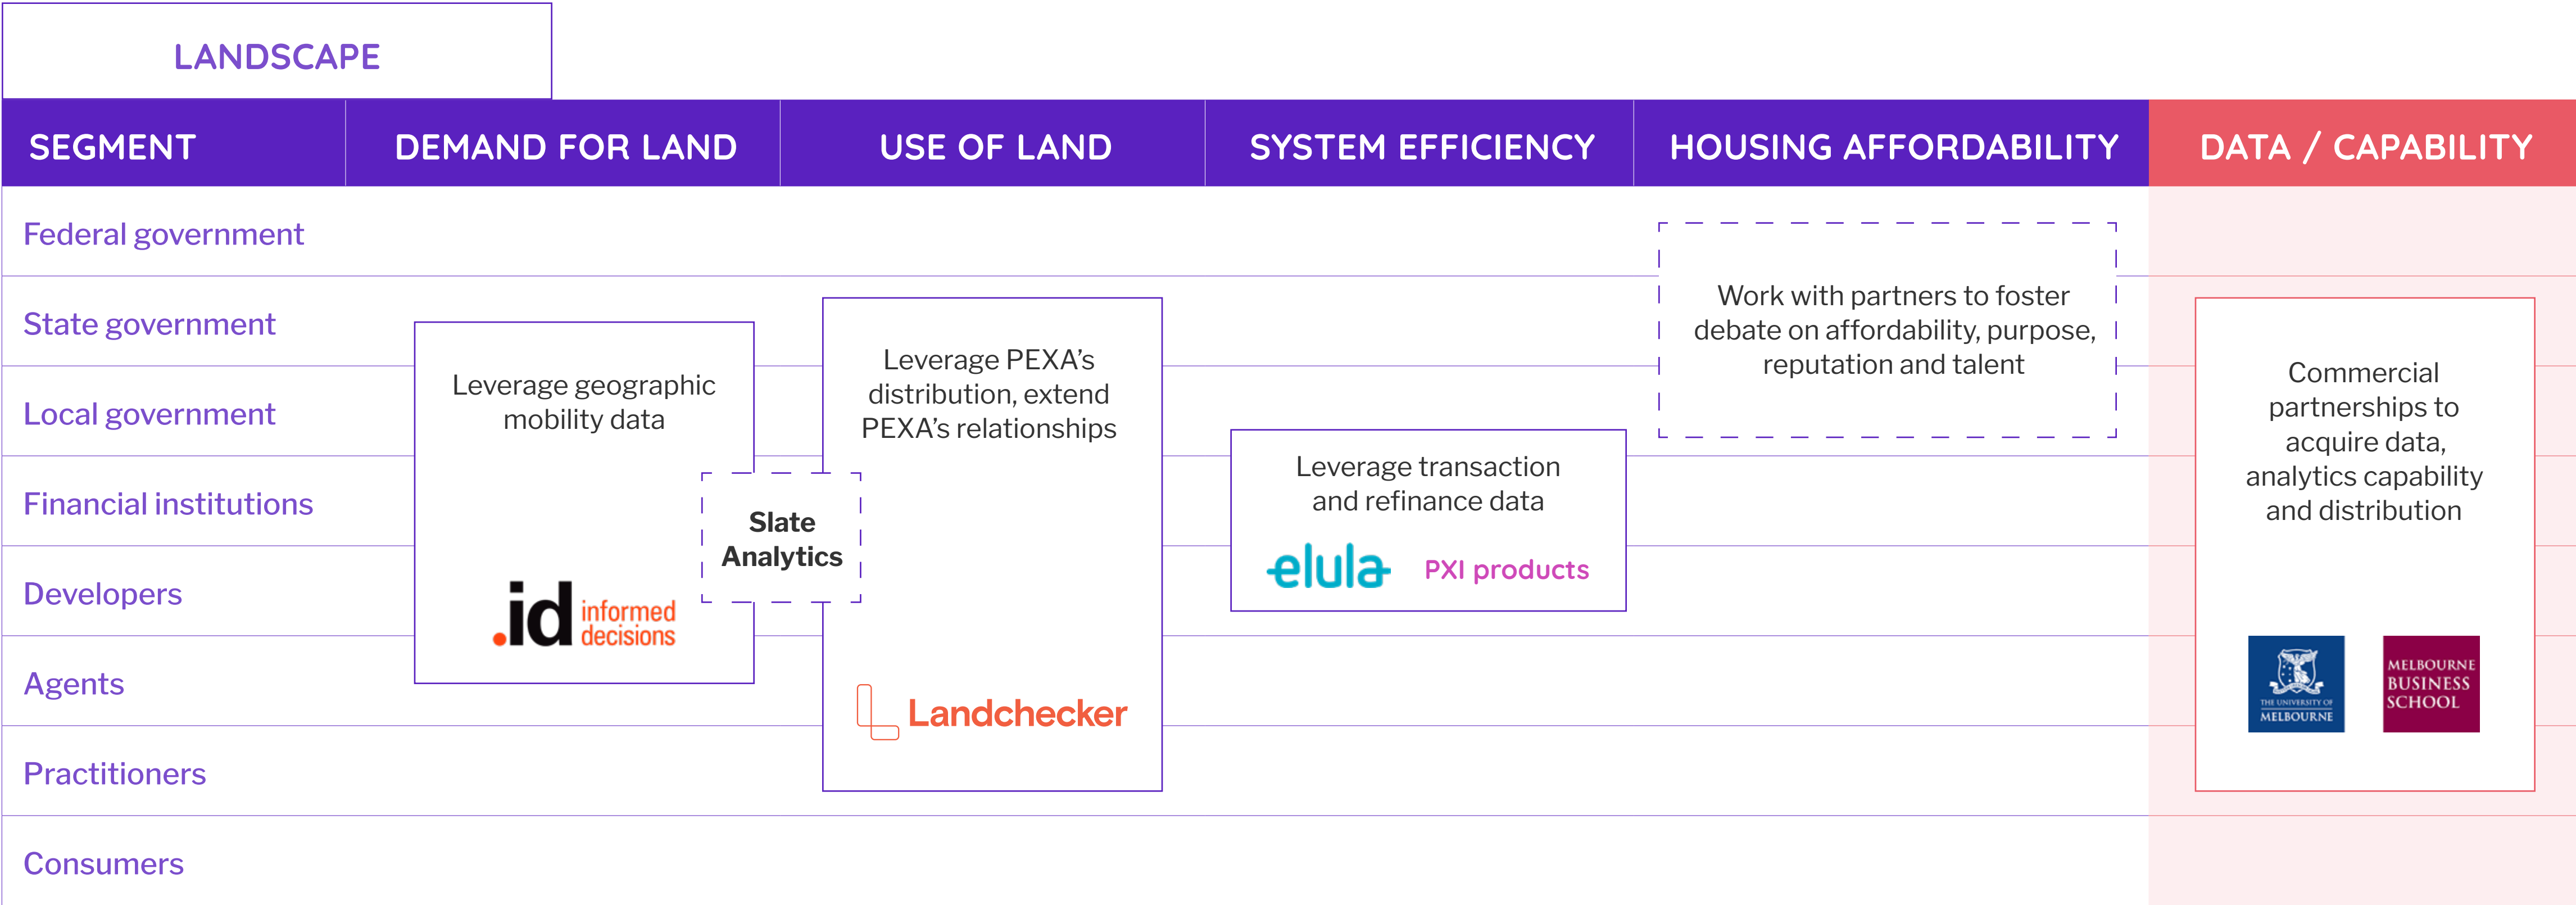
LANDSCAPE

| SEGMENT | DEMAND FOR LAND | USE OF LAND | SYSTEM EFFICIENCY | HOUSING AFFORDABILITY | DATA / CAPABILITY |
|---|---|---|---|---|---|
| Federal government | | | | | |
| State government | | | | | |
| Local government | | | | | |
| Financial institutions | | | | | |
| Developers | | | | | |
| Agents | | | | | |
| Practitioners | | | | | |
| Consumers | | | | | |

Leverage geographic mobility data

.id informed decisions

Slate Analytics

Leverage PEXA's distribution, extend PEXA's relationships

Landchecker

Leverage transaction and refinance data

elula

PXI products

Work with partners to foster debate on affordability, purpose, reputation and talent

Commercial partnerships to acquire data, analytics capability and distribution

THE UNIVERSITY OF MELBOURNE

MELBOURNE BUSINESS SCHOOL